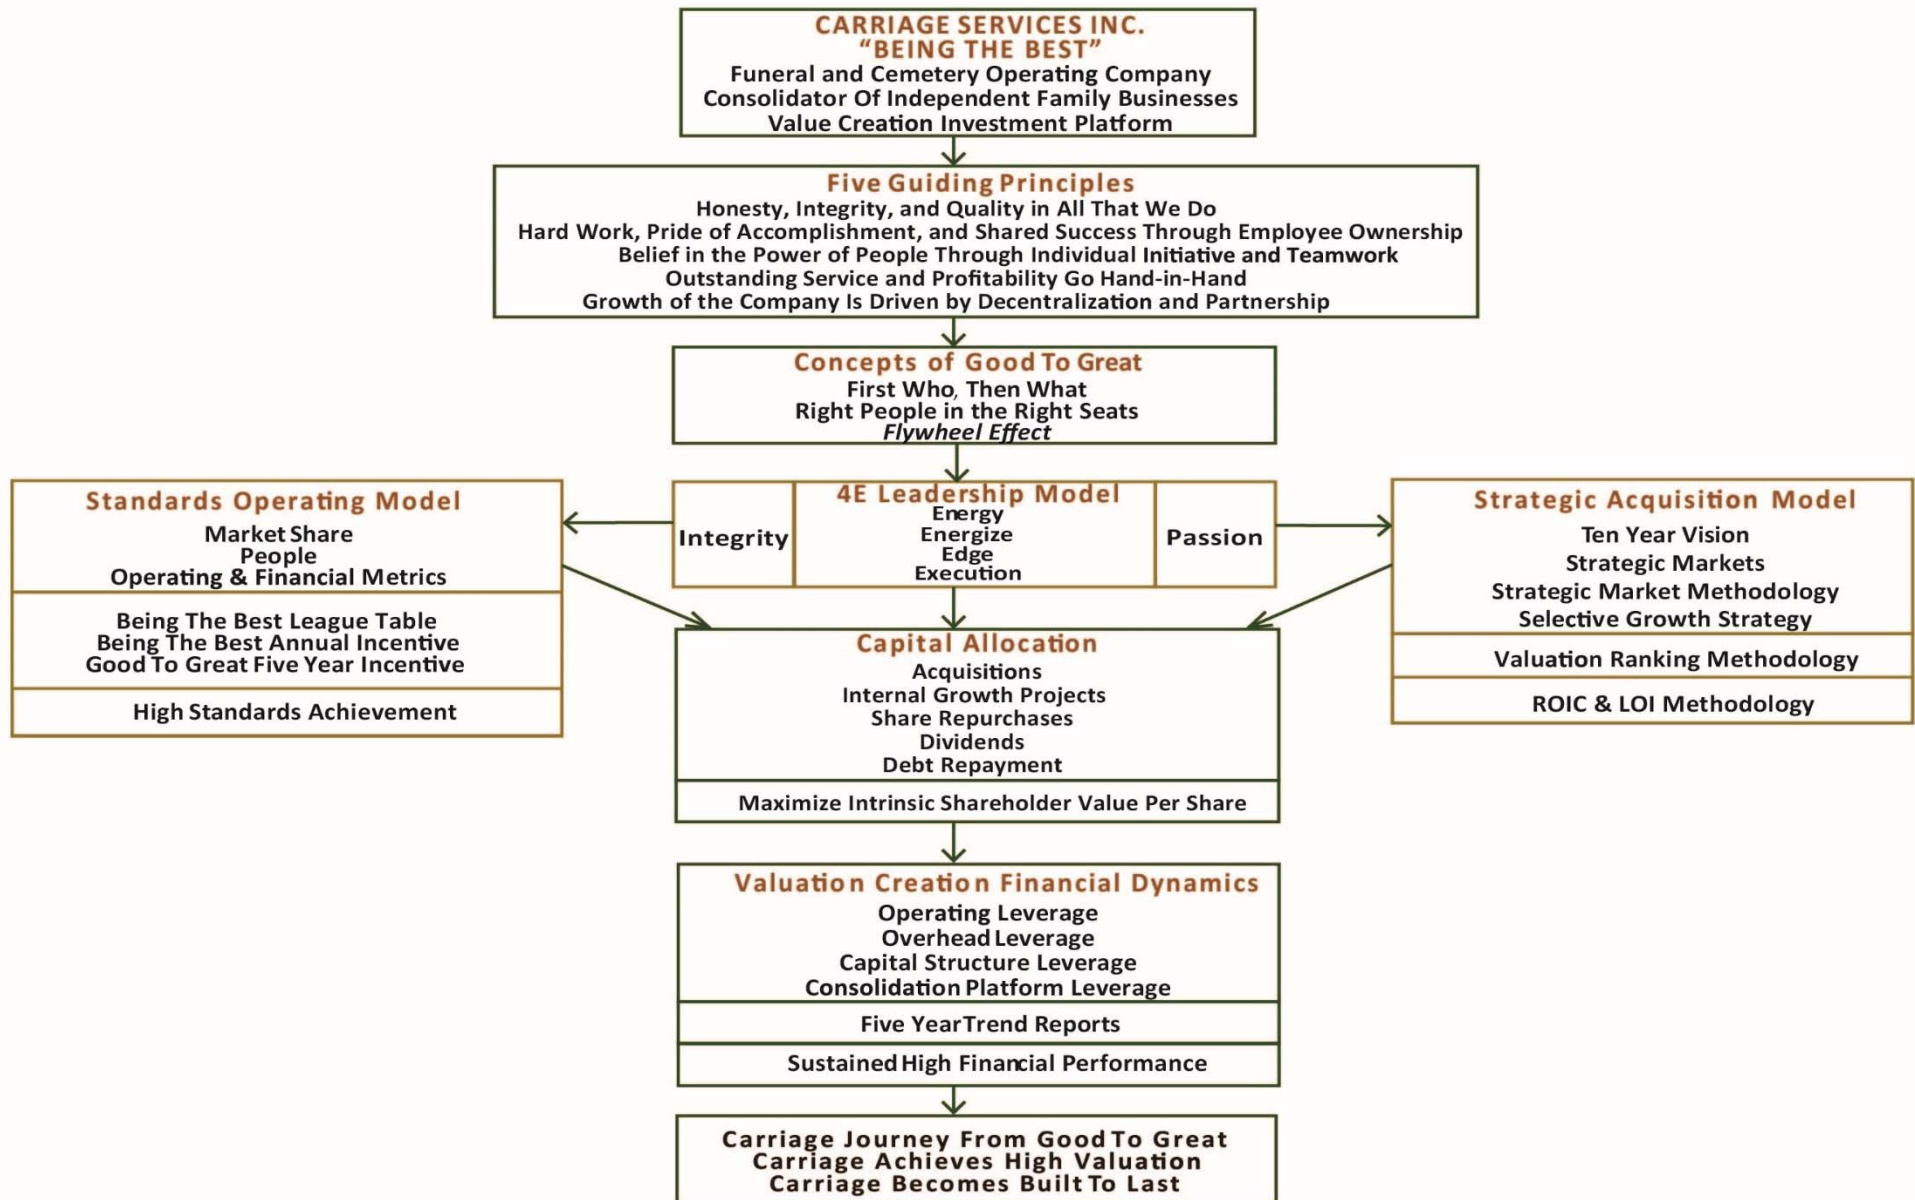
CARRIAGE SERVICES INC.
"BEING THE BEST"
Funeral and Cemetery Operating Company
Consolidator Of Independent Family Businesses
Value Creation Investment Platform

Five Guiding Principles
Honesty, Integrity, and Quality in All That We Do
Hard Work, Pride of Accomplishment, and Shared Success Through Employee Ownership
Belief in the Power of People Through Individual Initiative and Teamwork
Outstanding Service and Profitability Go Hand-in-Hand
Growth of the Company Is Driven by Decentralization and Partnership

Concepts of Good To Great
First Who, Then What
Right People in the Right Seats
Flywheel Effect

Standards Operating Model
Market Share
People
Operating & Financial Metrics

Being The Best League Table
Being The Best Annual Incentive
Good To Great Five Year Incentive

High Standards Achievement

Integrity

4E Leadership Model
Energy
Energize
Edge
Execution

Passion

Strategic Acquisition Model
Ten Year Vision
Strategic Markets
Strategic Market Methodology
Selective Growth Strategy

Valuation Ranking Methodology

ROIC & LOI Methodology

Capital Allocation
Acquisitions
Internal Growth Projects
Share Repurchases
Dividends
Debt Repayment

Maximize Intrinsic Shareholder Value Per Share

Valuation Creation Financial Dynamics
Operating Leverage
Overhead Leverage
Capital Structure Leverage
Consolidation Platform Leverage

Five YearTrend Reports

Sustained High Financial Performance

Carriage Journey From Good To Great
Carriage Achieves High Valuation
Carriage Becomes Built To Last